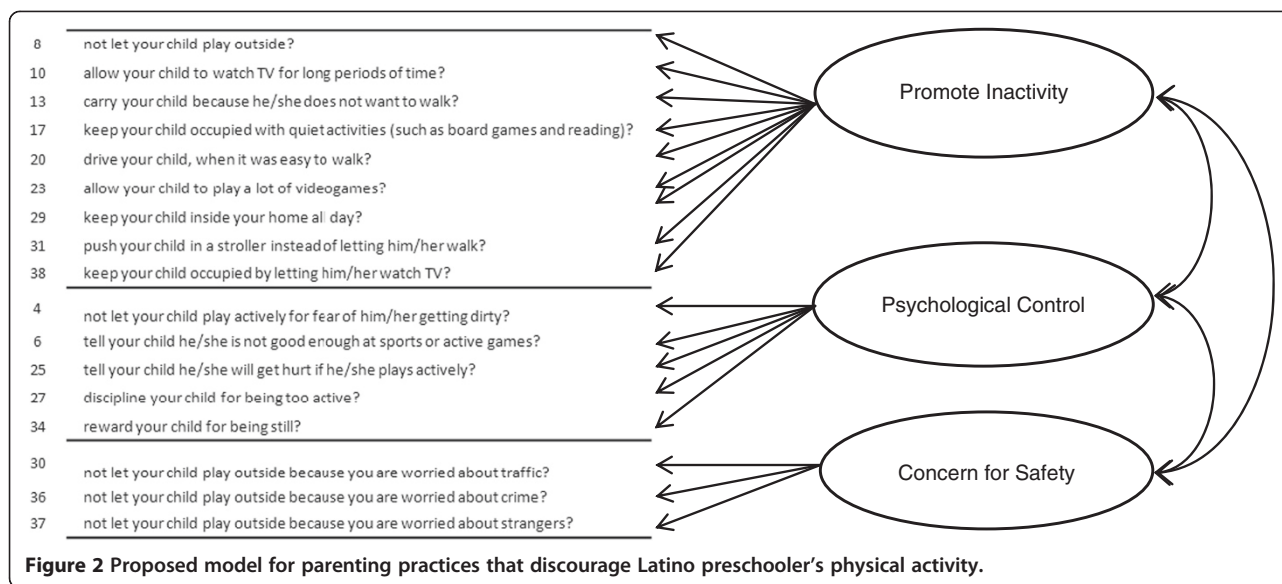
8 not let your child play outside?
10 allow your child to watch TV for long periods of time?
13 carry your child because he/she does not want to walk?
17 keep your child occupied with quiet activities (such as board games and reading)?
20 drive your child, when it was easy to walk?
23 allow your child to play a lot of videogames?
29 keep your child inside your home all day?
31 push your child in a stroller instead of letting him/her walk?
38 keep your child occupied by letting him/her watch TV?
4 not let your child play actively for fear of him/her getting dirty?
6 tell your child he/she is not good enough at sports or active games?
25 tell your child he/she will get hurt if he/she plays actively?
27 discipline your child for being too active?
34 reward your child for being still?
30 not let your child play outside because you are worried about traffic?
36 not let your child play outside because you are worried about crime?
37 not let your child play outside because you are worried about strangers?

Promote Inactivity

Psychological Control

Concern for Safety

**Figure 2 Proposed model for parenting practices that discourage Latino preschooler's physical activity.**